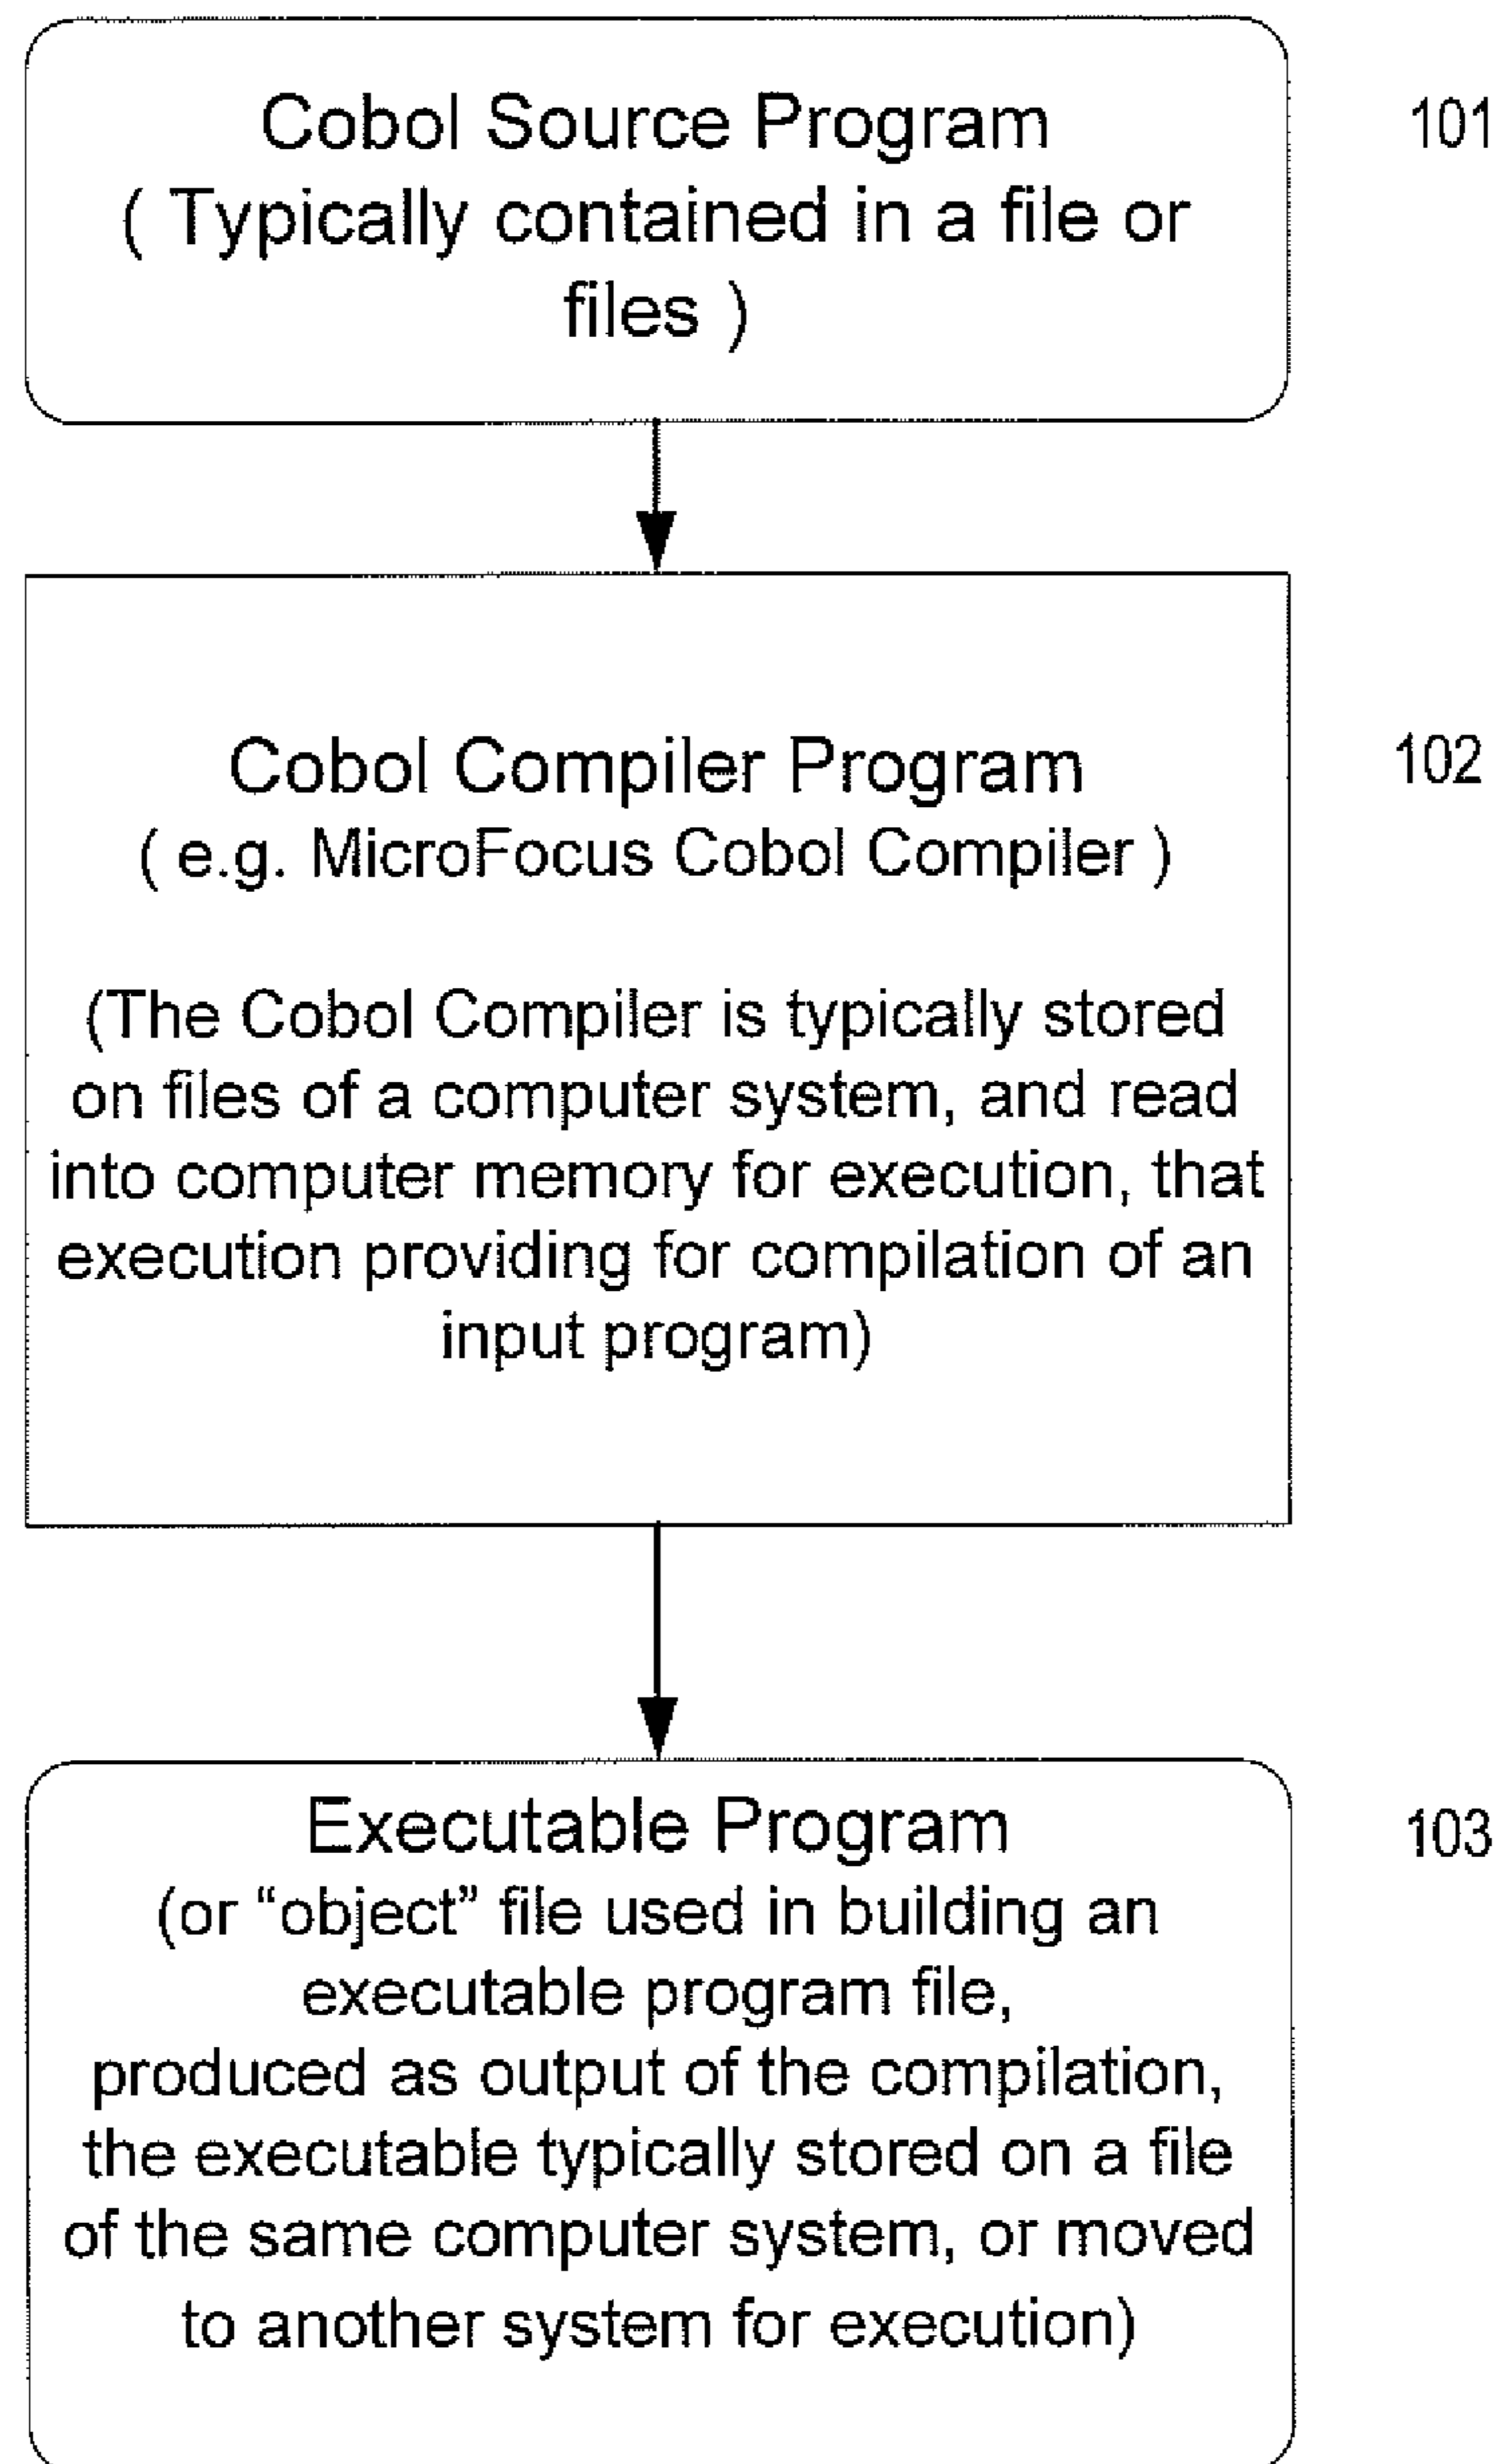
Cobol Source Program
( Typically contained in a file or files )

101

Cobol Compiler Program
( e.g. MicroFocus Cobol Compiler )

(The Cobol Compiler is typically stored on files of a computer system, and read into computer memory for execution, that execution providing for compilation of an input program)

102

Executable Program
(or "object" file used in building an executable program file,
produced as output of the compilation, the executable typically stored on a file of the same computer system, or moved to another system for execution)

103